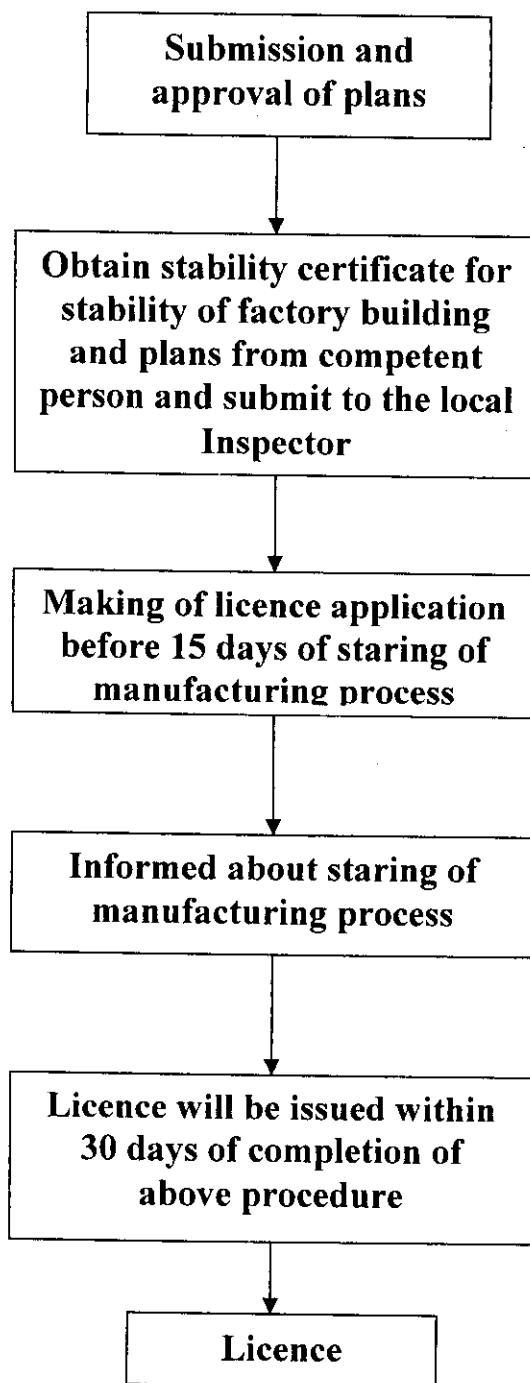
Submission and approval of plans

Obtain stability certificate for stability of factory building and plans from competent person and submit to the local Inspector

Making of licence application before 15 days of staring of manufacturing process

Informed about staring of manufacturing process

Licence will be issued within 30 days of completion of above procedure

Licence